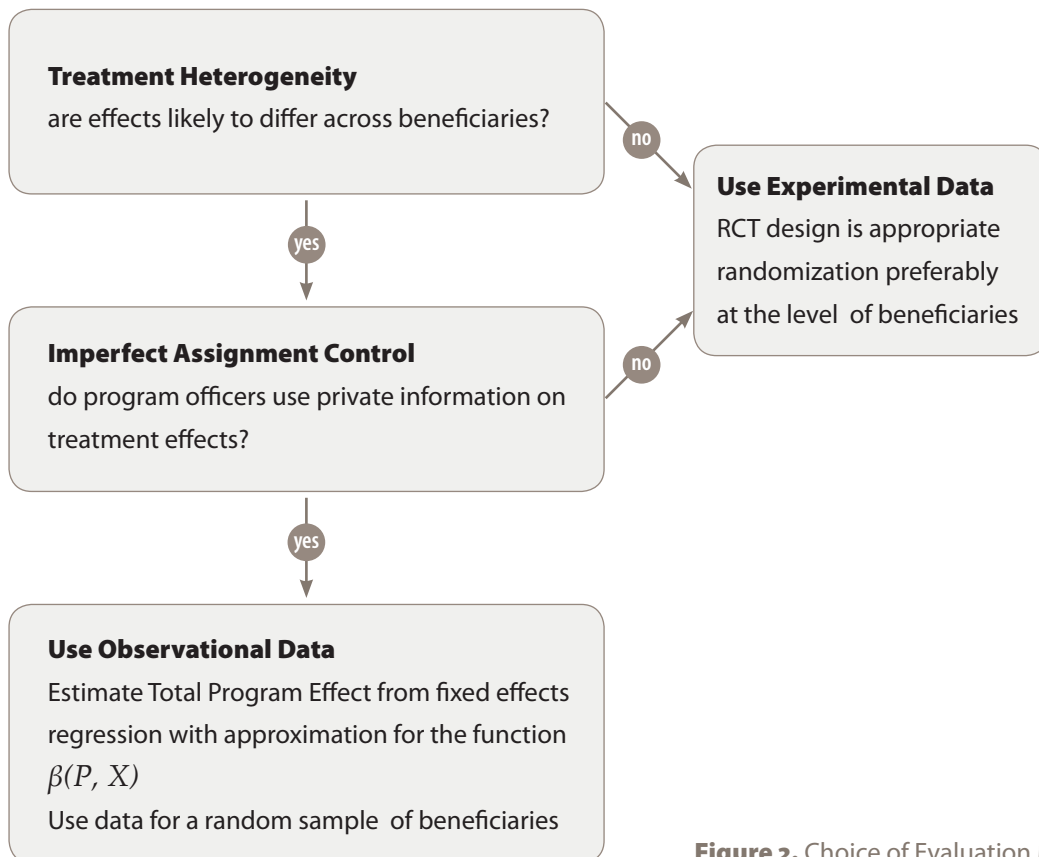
Treatment Heterogeneity
are effects likely to differ across beneficiaries?

no

Use Experimental Data
RCT design is appropriate randomization preferably at the level of beneficiaries

yes

Imperfect Assignment Control
do program officers use private information on treatment effects?

no

yes

Use Observational Data
Estimate Total Program Effect from fixed effects regression with approximation for the function $\beta(P, X)$
Use data for a random sample of beneficiaries

Figure 2. Choice of Evaluation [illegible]